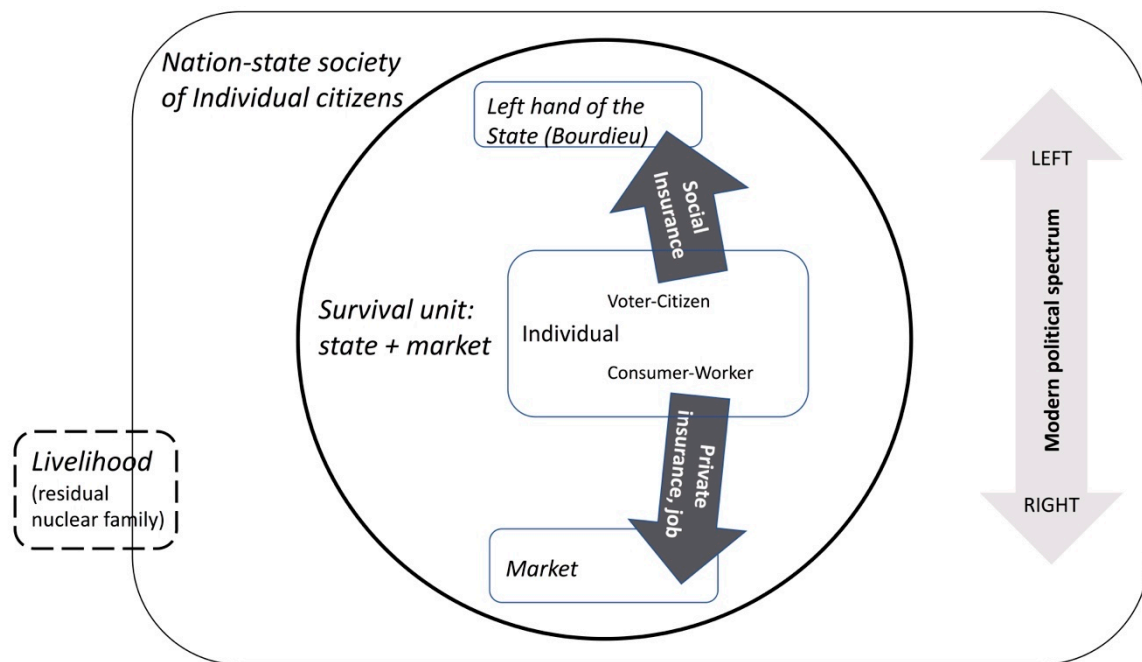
Nation-state society of Individual citizens

Left hand of the State (Bourdieu)

Social Insurance

Survival unit: state + market

Voter-Citizen

Individual

Consumer-Worker

Private insurance, job

Market

Livelihood (residual nuclear family)

LEFT

Modern political spectrum

RIGHT